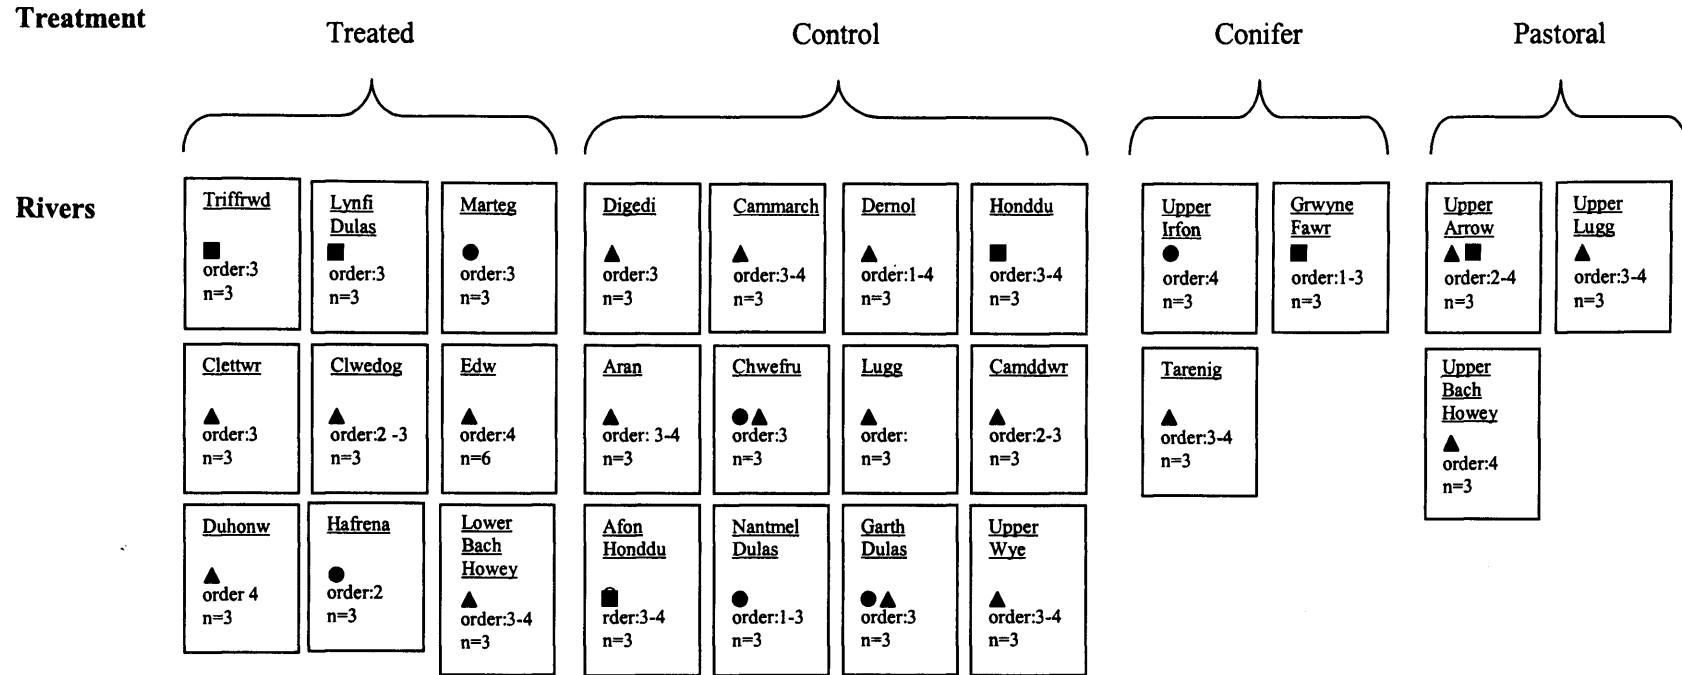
Treatment

Treated

Control

Conifer

Pastoral

Rivers

Triffrwd
■
order:3
n=3

Lynfi Dulas
■
order:3
n=3

Marteg
●
order:3
n=3

Clettwr
▲
order:3
n=3

Clwedog
▲
order:2 -3
n=3

Edw
▲
order:4
n=6

Duhonw
▲
order 4
n=3

Hafrena
●
order:2
n=3

Lower Bach Howey
▲
order:3-4
n=3

Digedi
▲
order:3
n=3

Cammarch
▲
order:3-4
n=3

Dernol
▲
order:1-4
n=3

Honddu
■
order:3-4
n=3

Aran
▲
order: 3-4
n=3

Chwefru
●▲
order:3
n=3

Lugg
▲
order:
n=3

Camddwr
▲
order:2-3
n=3

Afon Honddu
■
rder:3-4
n=3

Nantmel Dulas
●
order:1-3
n=3

Garth Dulas
●▲
order:3
n=3

Upper Wye
▲
order:3-4
n=3

Upper Irfon
●
order:4
n=3

Grwyne Fawr
■
order:1-3
n=3

Tarenig
▲
order:3-4
n=3

Upper Arrow
▲■
order:2-4
n=3

Upper Lugg
▲
order:3-4
n=3

Upper Bach Howey
▲
order:4
n=3